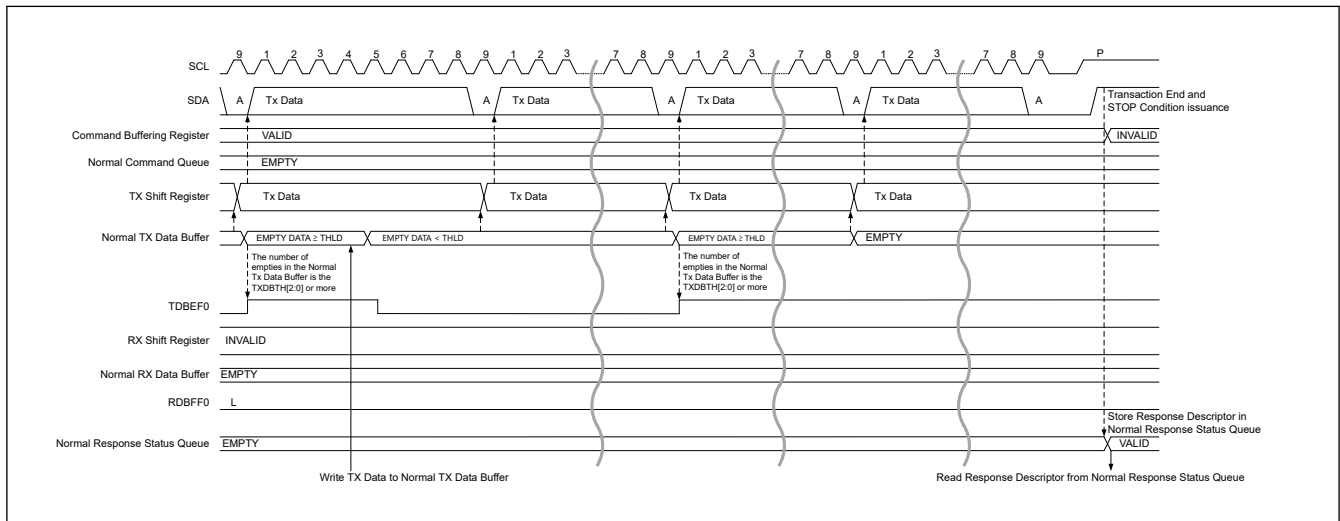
SCL
9 1 2 3 4 5 6 7 8 9 1 2 3 7 8 9 1 2 3 7 8 9 1 2 3 7 8 9 P

SDA
A Tx Data A Tx Data A Tx Data A Tx Data A

Transaction End and STOP Condition issuance

Command Buffering Register
VALID
INVALID

Normal Command Queue
EMPTY

TX Shift Register
Tx Data Tx Data Tx Data Tx Data

Normal TX Data Buffer
EMPTY DATA ≥ THLD
EMPTY DATA < THLD
EMPTY DATA ≥ THLD
EMPTY

The number of empties in the Normal Tx Data Buffer is the TXDBTH[2:0] or more

The number of empties in the Normal Tx Data Buffer is the TXDBTH[2:0] or more

TDBEF0

RX Shift Register
INVALID

Normal RX Data Buffer
EMPTY

RDBFF0
L

Store Response Descriptor in Normal Response Status Queue

Normal Response Status Queue
EMPTY
VALID

Write TX Data to Normal TX Data Buffer

Read Response Descriptor from Normal Response Status Queue